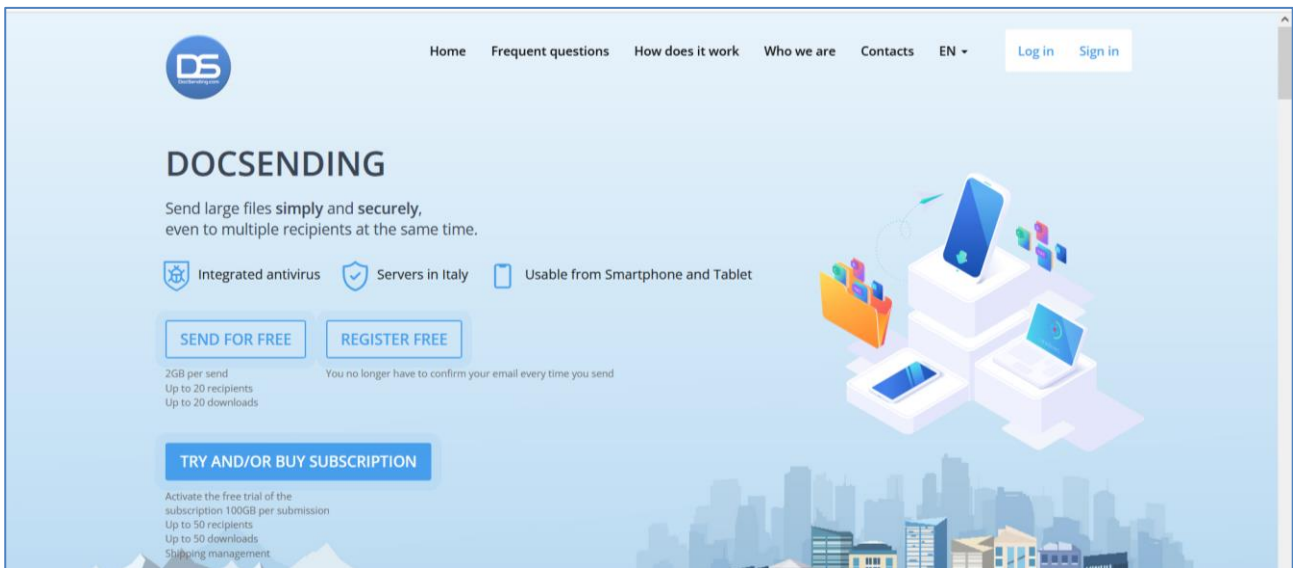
DS
DocSending.com

Home Frequent questions How does it work Who we are Contacts EN ▾ Log in Sign in

DOCSENDING

Send large files **simply** and **securely**, even to multiple recipients at the same time.

Integrated antivirus Servers in Italy Usable from Smartphone and Tablet

SEND FOR FREE
2GB per send
Up to 20 recipients
Up to 20 downloads

REGISTER FREE
You no longer have to confirm your email every time you send

TRY AND/OR BUY SUBSCRIPTION
Activate the free trial of the subscription 100GB per submission
Up to 50 recipients
Up to 50 downloads
Shipping management